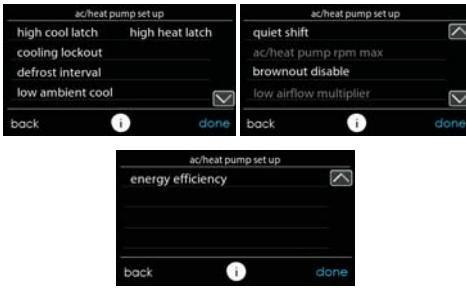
ac/heat pump set up
high cool latch
high heat latch
cooling lockout
defrost interval
low ambient cool
back
i
done

ac/heat pump set up
quiet shift
ac/heat pump rpm max
brownout disable
low airflow multiplier
back
i
done

ac/heat pump set up
energy efficiency
back
i
done